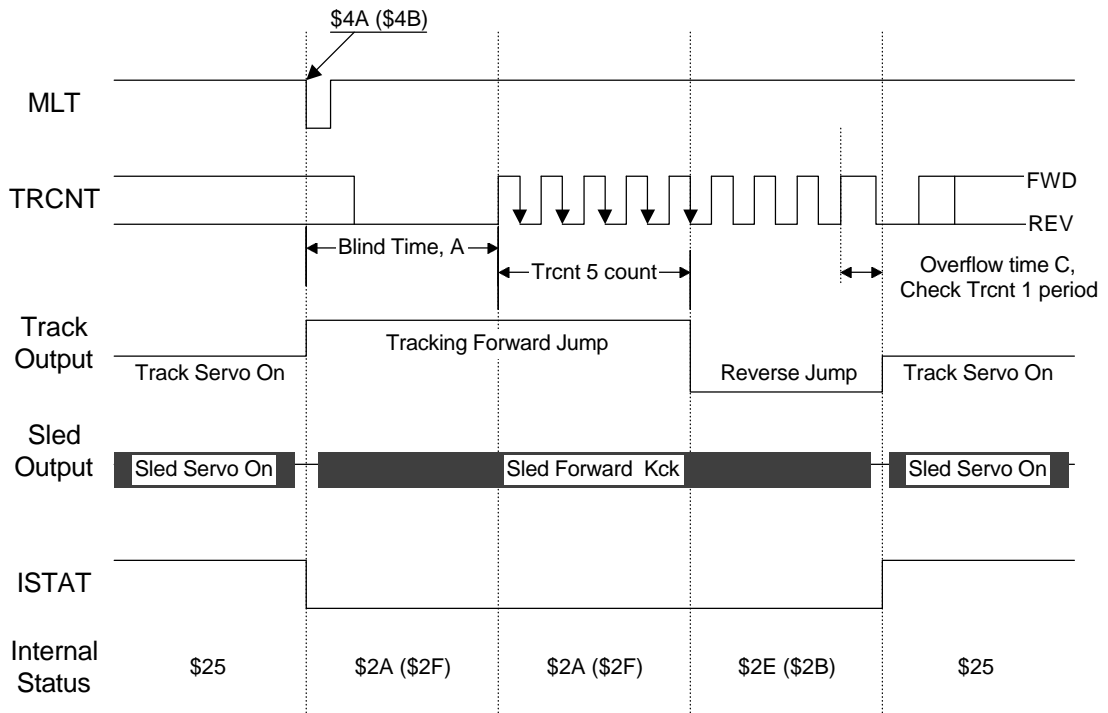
\$4A (\$4B)

MLT

TRCNT

FWD

REV

Blind Time, A

Trcnt 5 count

Overflow time C, Check Trcnt 1 period

Track Output

Tracking Forward Jump

Track Servo On

Reverse Jump

Track Servo On

Sled Output

Sled Servo On

Sled Forward Kck

Sled Servo On

ISTAT

Internal Status

\$25

\$2A (\$2F)

\$2A (\$2F)

\$2E (\$2B)

\$25